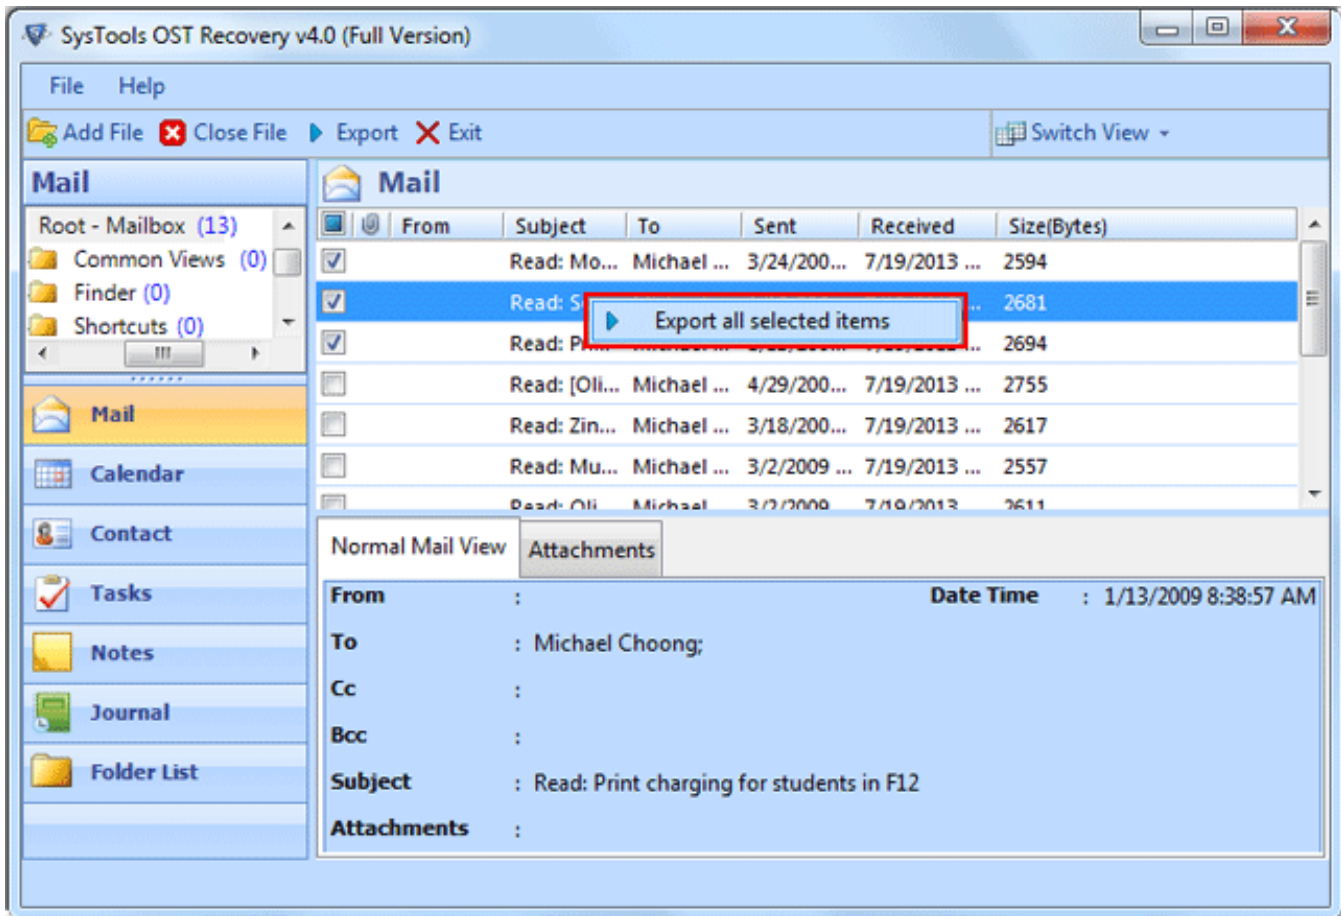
SysTools OST Recovery v4.0 (Full Version)

File Help

Add File Close File Export Exit Switch View

Mail

Root - Mailbox (13)
Common Views (0)
Finder (0)
Shortcuts (0)

Mail
Calendar
Contact
Tasks
Notes
Journal
Folder List

Mail

| | | From | Subject | To | Sent | Received | Size(Bytes) |
|---|---|---|---|---|---|---|---|
| ☑ | | | Read: Mo... | Michael ... | 3/24/200... | 7/19/2013 ... | 2594 |
| ☑ | | | Read: S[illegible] | | | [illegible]... | 2681 |
| ☑ | | | Read: P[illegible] | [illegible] | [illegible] | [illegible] | 2694 |
| ☐ | | | Read: [Oli... | Michael ... | 4/29/200... | 7/19/2013 ... | 2755 |
| ☐ | | | Read: Zin... | Michael ... | 3/18/200... | 7/19/2013 ... | 2617 |
| ☐ | | | Read: Mu... | Michael ... | 3/2/2009 ... | 7/19/2013 ... | 2557 |
| ☐ | | | Read: Oli... | Michael... | 3/2/2009 | 7/19/2013 | 2611 |

Export all selected items

Normal Mail View Attachments

From :
Date Time : 1/13/2009 8:38:57 AM
To : Michael Choong;
Cc :
Bcc :
Subject : Read: Print charging for students in F12
Attachments :